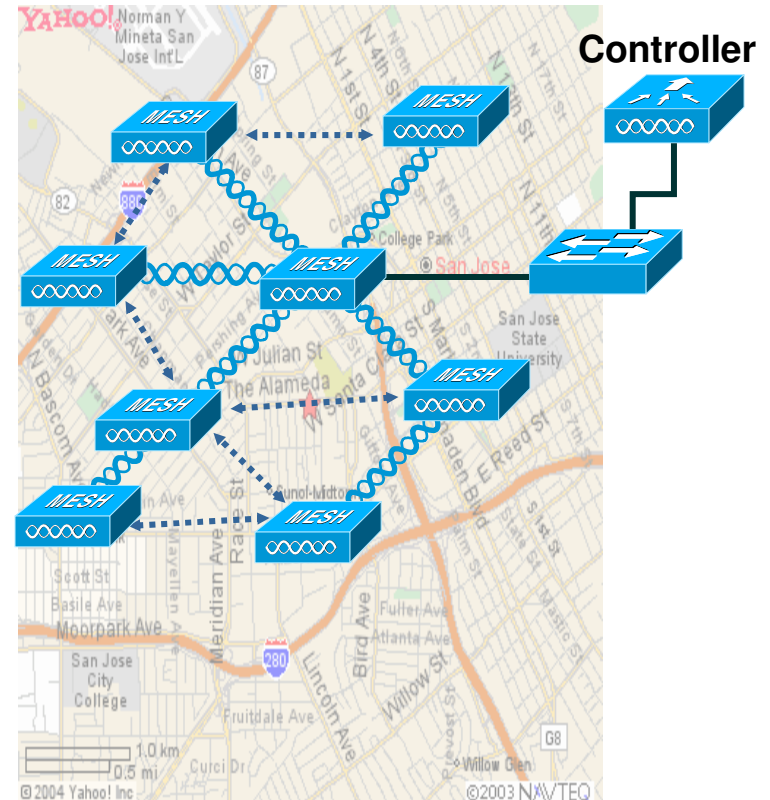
YAHOO! Norman Y Mineta San Jose Int'L

87

N 1st St

N 4th St

N 10th St

N 17th St

N 11th St

Controller

MESH

MESH

82

880

MESH

MESH

College Park

San Jose

San Jose State University

Julian St

The Alameda

W Santa Clara St

MESH

MESH

E Reed St

MESH

MESH

Sunol-Midtown

Race St

Meridian Ave

Scott St

Basile Ave

Moorpark Ave

San Jose City College

280

Bird Ave

Lincoln Ave

Fuller Ave

Atlanta Ave

Willow St

Fruitdale Ave

Curci Dr

1.0 km

0.5 mi

Willow Glen

G8

©2004 Yahoo! Inc

©2003 NAVTEQ